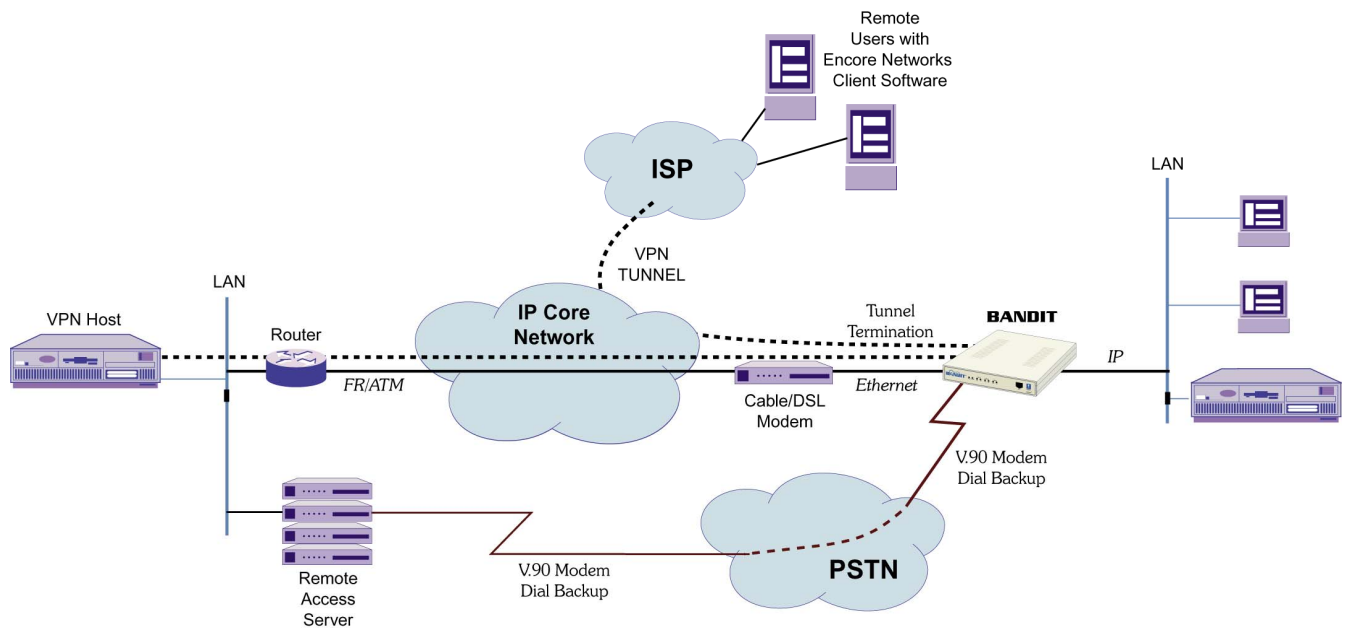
Remote Users with Encore Networks Client Software

ISP

LAN

VPN TUNNEL

LAN

VPN Host

Router

IP Core Network

Tunnel Termination

BANDIT

IP

FR/ATM

Cable/DSL Modem

Ethernet

V.90 Modem Dial Backup

Remote Access Server

V.90 Modem Dial Backup

PSTN